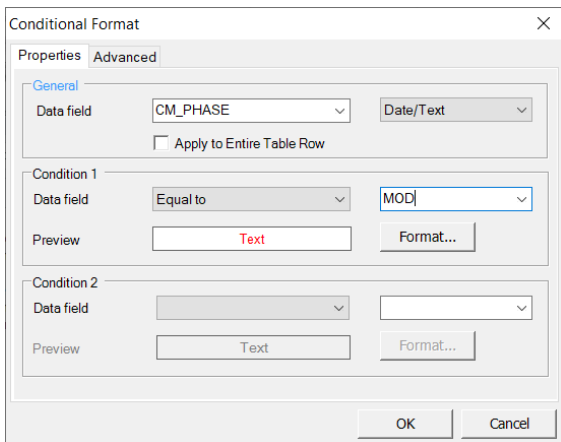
Conditional Format
×
Properties
Advanced

General
Data field
CM_PHASE
Date/Text
Apply to Entire Table Row

Condition 1
Data field
Equal to
MOD
Preview
Text
Format...

Condition 2
Data field
Preview
Text
Format...

OK
Cancel